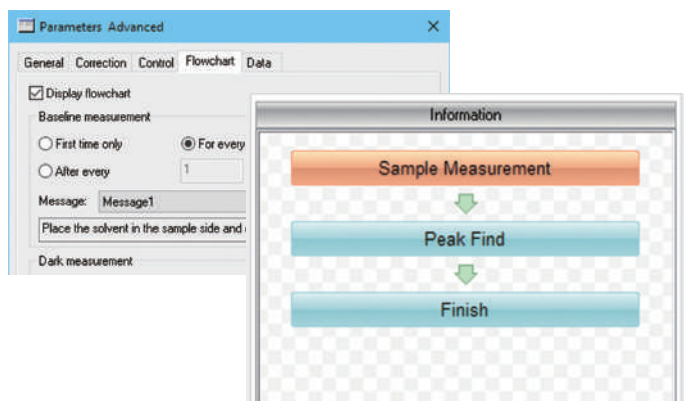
Parameters Advanced

General Correction Control Flowchart Data

Display flowchart

Baseline measurement

First time only

For every

After every

1

Message: Message1

Place the solvent in the sample side and

Dark measurement

Information

Sample Measurement

Peak Find

Finish